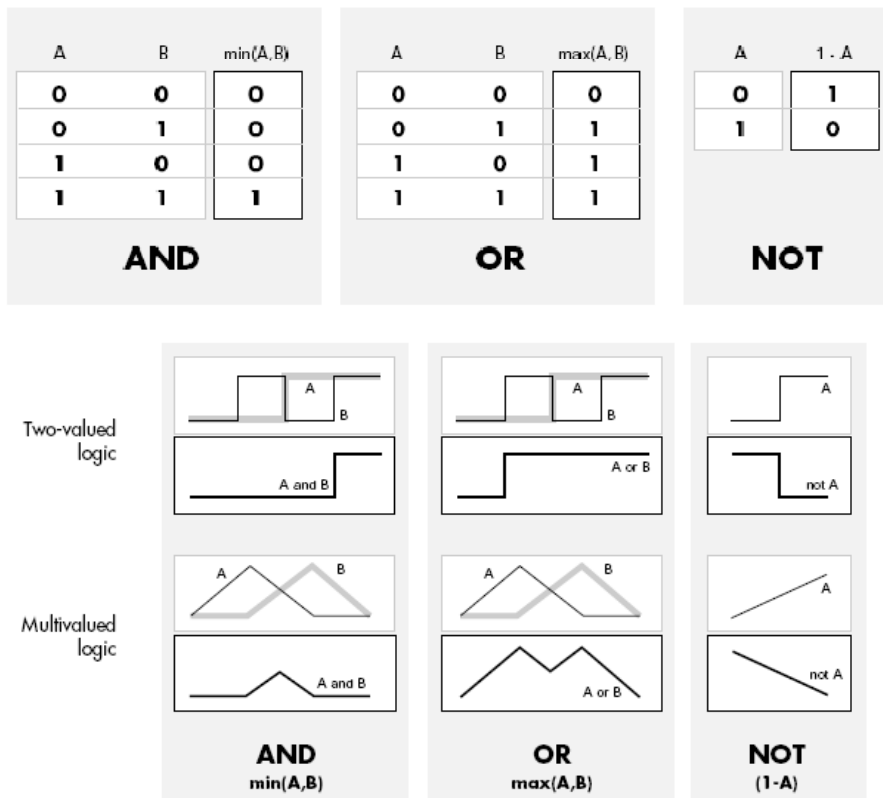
| A | B | min(A,B) |
|---|---|---|
| 0 | 0 | 0 |
| 0 | 1 | 0 |
| 1 | 0 | 0 |
| 1 | 1 | 1 |

AND

| A | B | max(A,B) |
|---|---|---|
| 0 | 0 | 0 |
| 0 | 1 | 1 |
| 1 | 0 | 1 |
| 1 | 1 | 1 |

OR

| A | 1 - A |
|---|---|
| 0 | 1 |
| 1 | 0 |

NOT

Two-valued logic

A
B
A and B

A
B
A or B

A
not A

Multivalued logic

A
B
A and B

A
B
A or B

A
not A

AND
min(A,B)

OR
max(A,B)

NOT
(1-A)